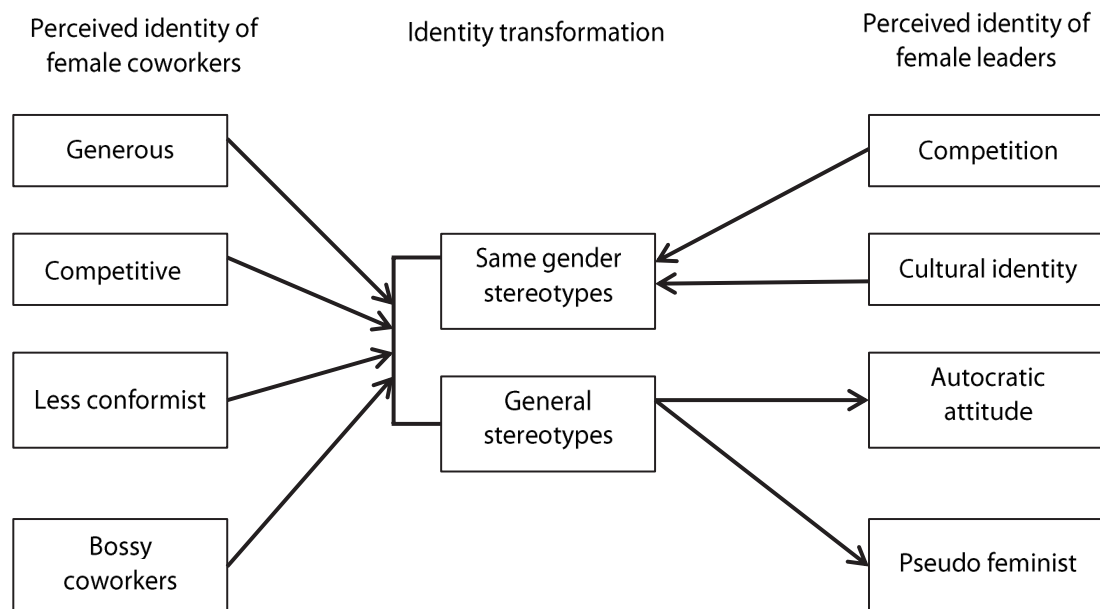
Perceived identity of female coworkers

Identity transformation

Perceived identity of female leaders

Generous

Competitive

Less conformist

Bossy coworkers

Same gender stereotypes

General stereotypes

Competition

Cultural identity

Autocratic attitude

Pseudo feminist